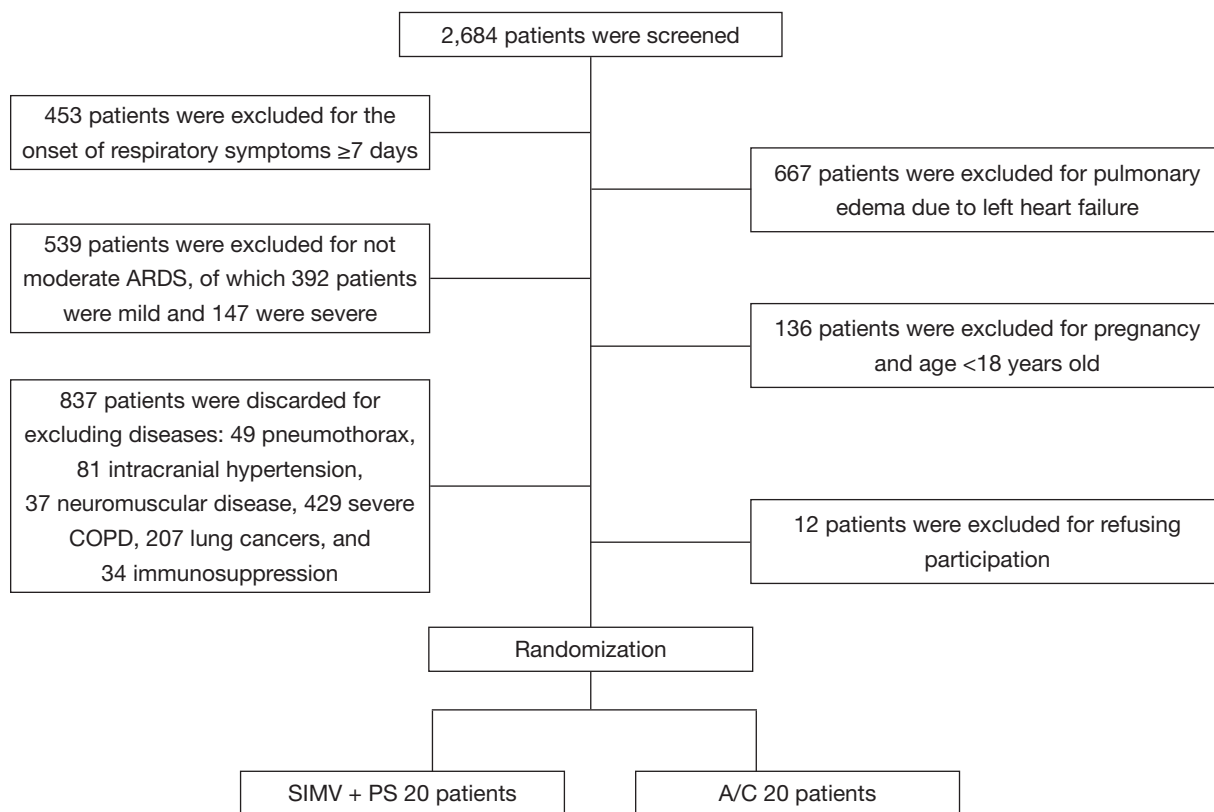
2,684 patients were screened

453 patients were excluded for the onset of respiratory symptoms ≥7 days

667 patients were excluded for pulmonary edema due to left heart failure

539 patients were excluded for not moderate ARDS, of which 392 patients were mild and 147 were severe

136 patients were excluded for pregnancy and age <18 years old

837 patients were discarded for excluding diseases: 49 pneumothorax, 81 intracranial hypertension, 37 neuromuscular disease, 429 severe COPD, 207 lung cancers, and 34 immunosuppression

12 patients were excluded for refusing participation

Randomization

SIMV + PS 20 patients

A/C 20 patients